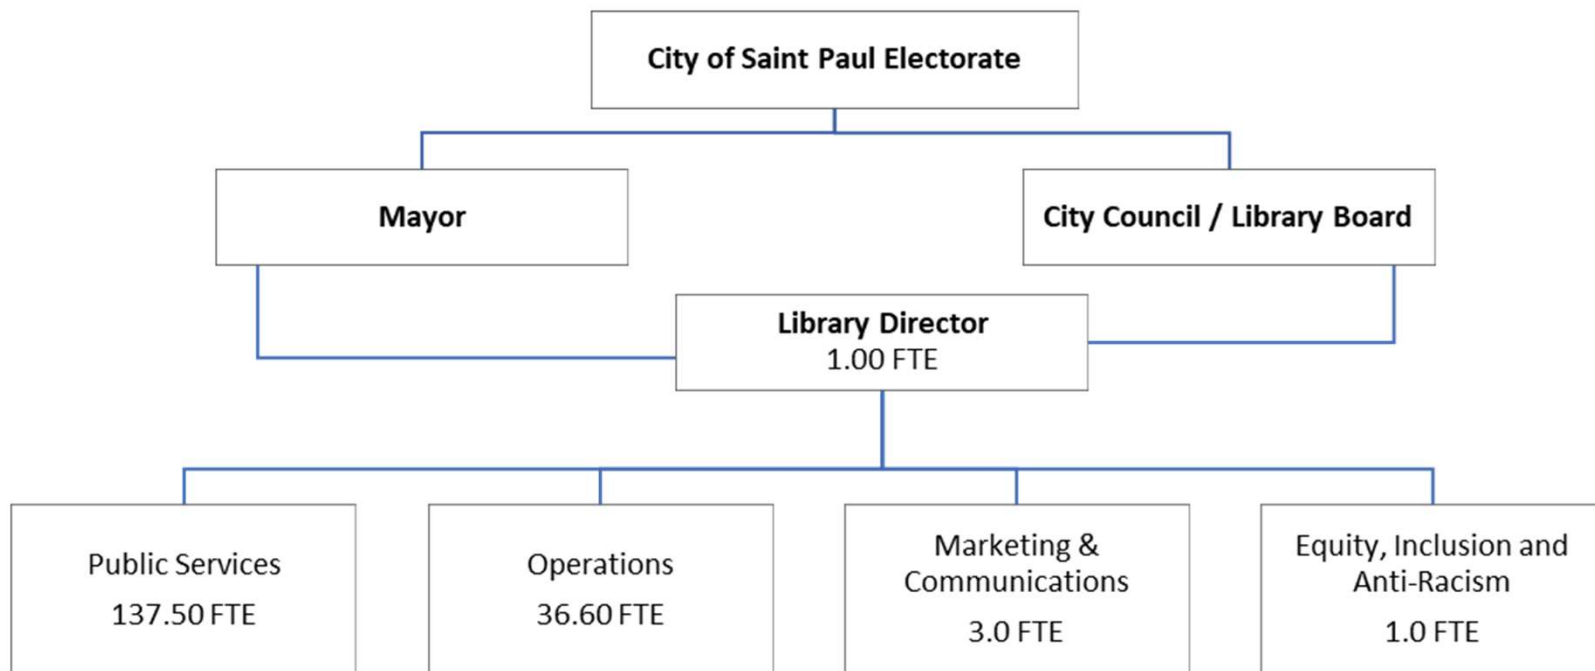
City of Saint Paul Electorate

Mayor

City Council / Library Board

Library Director
1.00 FTE

Public Services
137.50 FTE

Operations
36.60 FTE

Marketing & Communications
3.0 FTE

Equity, Inclusion and Anti-Racism
1.0 FTE